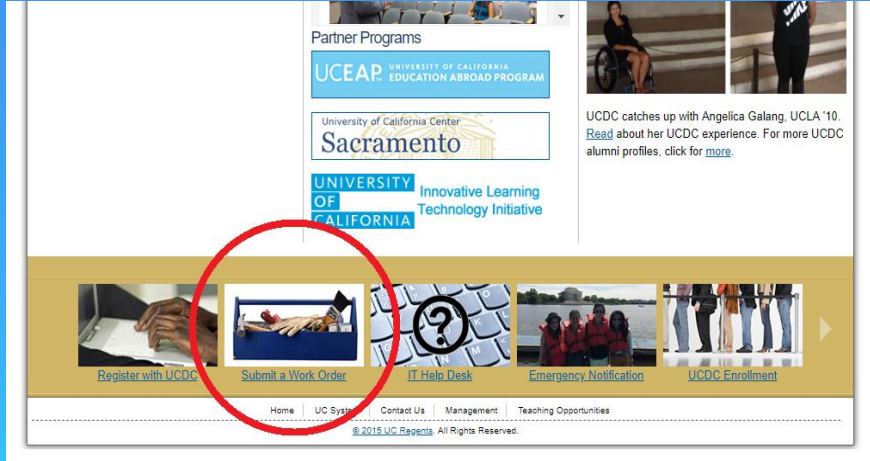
Partner Programs

UCEAP UNIVERSITY OF CALIFORNIA EDUCATION ABROAD PROGRAM

University of California Center
Sacramento

UNIVERSITY OF CALIFORNIA Innovative Learning Technology Initiative

UCDC catches up with Angelica Galang, UCLA '10. Read about her UCDC experience. For more UCDC alumni profiles, click for more.

Register with UCDC
Submit a Work Order
IT Help Desk
Emergency Notification
UCDC Enrollment

Home | UC System | Contact Us | Management | Teaching Opportunities

© 2015 UC Regents. All Rights Reserved.